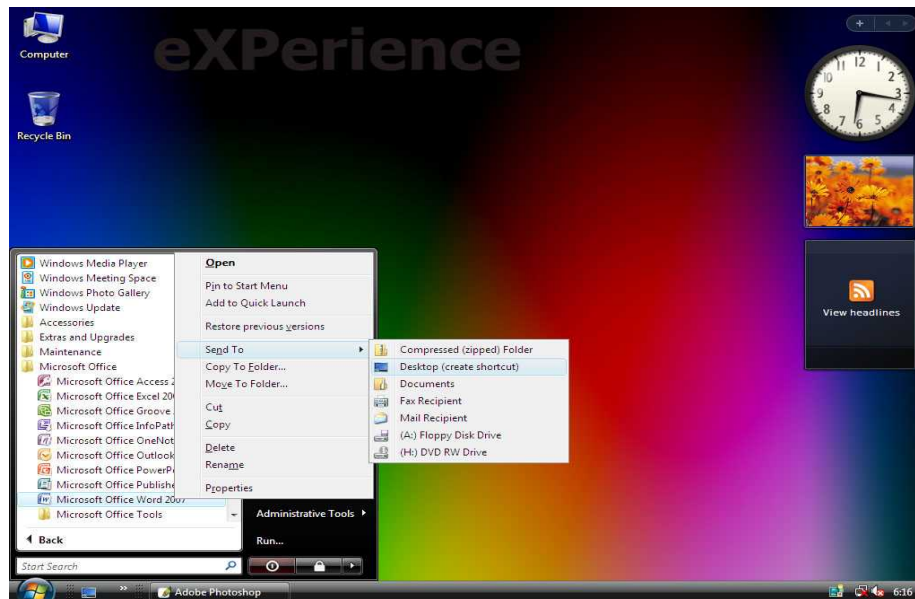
Computer

eXPerience

Recycle Bin

12
11 1
10 2
9 3
8 4
7 6 5

View headlines

Windows Media Player
Windows Meeting Space
Windows Photo Gallery
Windows Update
Accessories
Extras and Upgrades
Maintenance
Microsoft Office
Microsoft Office Access 2
Microsoft Office Excel 20
Microsoft Office Groove
Microsoft Office InfoPath
Microsoft Office OneNot
Microsoft Office Outlook
Microsoft Office PowerPo
Microsoft Office Publishe
Microsoft Office Word 2007
Microsoft Office Tools

Back

Start Search

Open
Pin to Start Menu
Add to Quick Launch
Restore previous versions
Send To
Copy To Folder...
Move To Folder...
Cut
Copy
Delete
Rename
Properties

Compressed (zipped) Folder
Desktop (create shortcut)
Documents
Fax Recipient
Mail Recipient
(A:) Floppy Disk Drive
(H:) DVD RW Drive

Administrative Tools
Run...

Adobe Photoshop

6:16